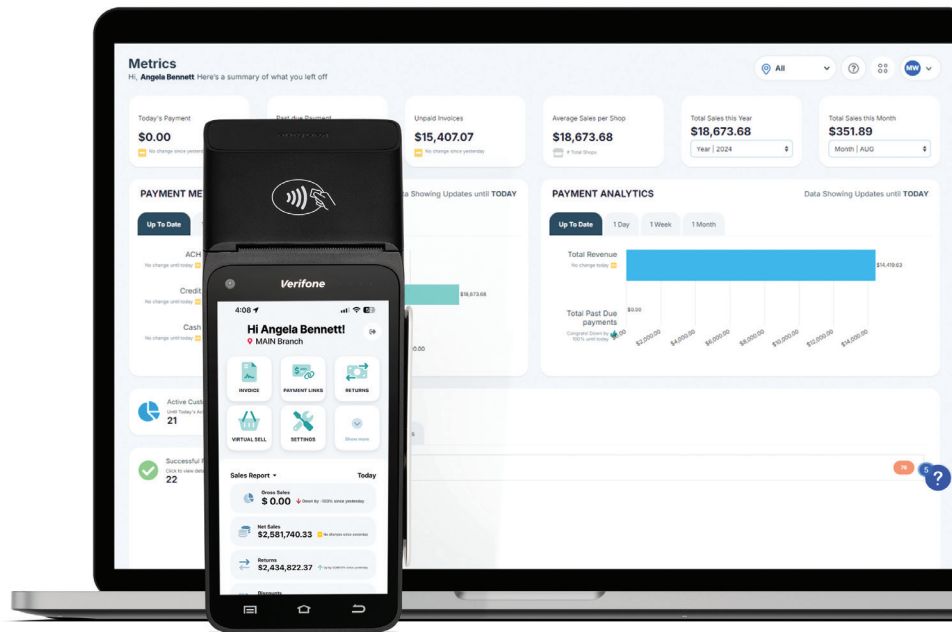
Metrics
Hi, Angela Bennett Here's a summary of what you left off

All

MW

Today's Payment
$0.00
No change since yesterday

Past due Payment

Unpaid Invoices
$15,407.07
No change since yesterday

Average Sales per Shop
$18,673.68
4 Total Shops

Total Sales this Year
$18,673.68
Year | 2024

Total Sales this Month
$351.89
Month | AUG

PAYMENT ME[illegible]
Up To Date
ACH
No change until today
Credit
No change since yesterday
Cash
No change until today

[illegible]a Showing Updates until TODAY
$18,673.68
.00

PAYMENT ANALYTICS
Data Showing Updates until TODAY
Up To Date
1 Day
1 Week
1 Month
Total Revenue
No change today
$14,419.63
Total Past Due payments
Congrats! Down by 100% until today
$0.00
$0.00
$2,000.00
$4,000.00
$6,000.00
$8,000.00
$10,000.00
$12,000.00
$14,000.00

Active Cust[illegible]
Until Today's A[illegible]
21

Successful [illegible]
Click to view det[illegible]
22

76
5

Verifone
4:08
Hi Angela Bennett!
MAIN Branch
INVOICE
PAYMENT LINKS
RETURNS
VIRTUAL SELL
SETTINGS
Show more
Sales Report
Today
Gross Sales
$ 0.00
Down by -100% since yesterday
Net Sales
$2,581,740.33
No changes since yesterday
Returns
$2,434,822.37
Up by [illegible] since yesterday
Payments